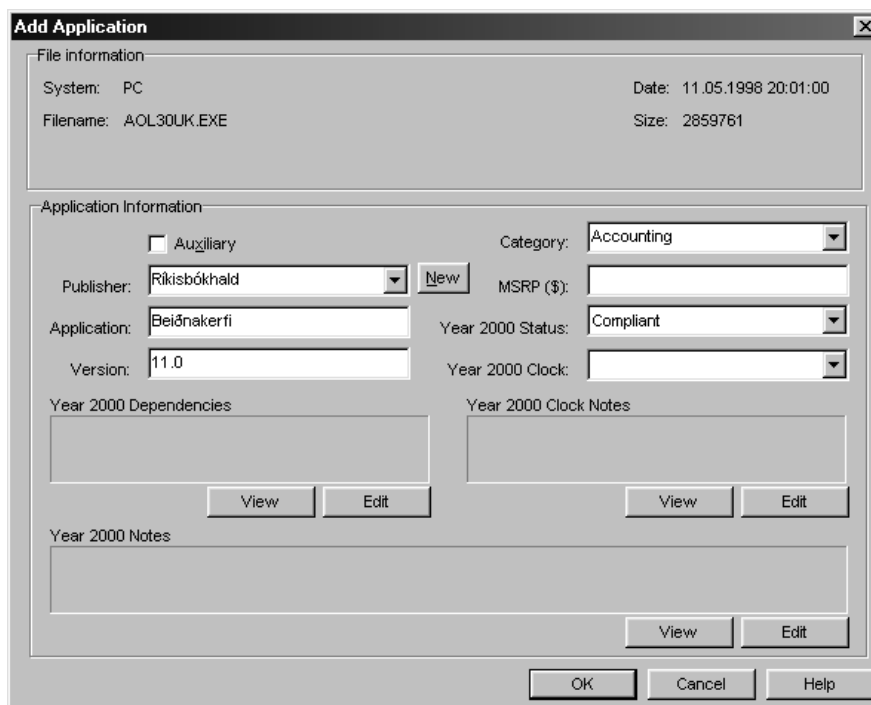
Add Application

File information

System: PC

Date: 11.05.1998 20:01:00

Filename: AOL30UK.EXE

Size: 2859761

Application Information

Auxiliary

Category: Accounting

Publisher: Ríkisbókhald

New

MSRP ($):

Application: Beiðnakerfi

Year 2000 Status: Compliant

Version: 11.0

Year 2000 Clock:

Year 2000 Dependencies

Year 2000 Clock Notes

View Edit

View Edit

Year 2000 Notes

View Edit

OK Cancel Help